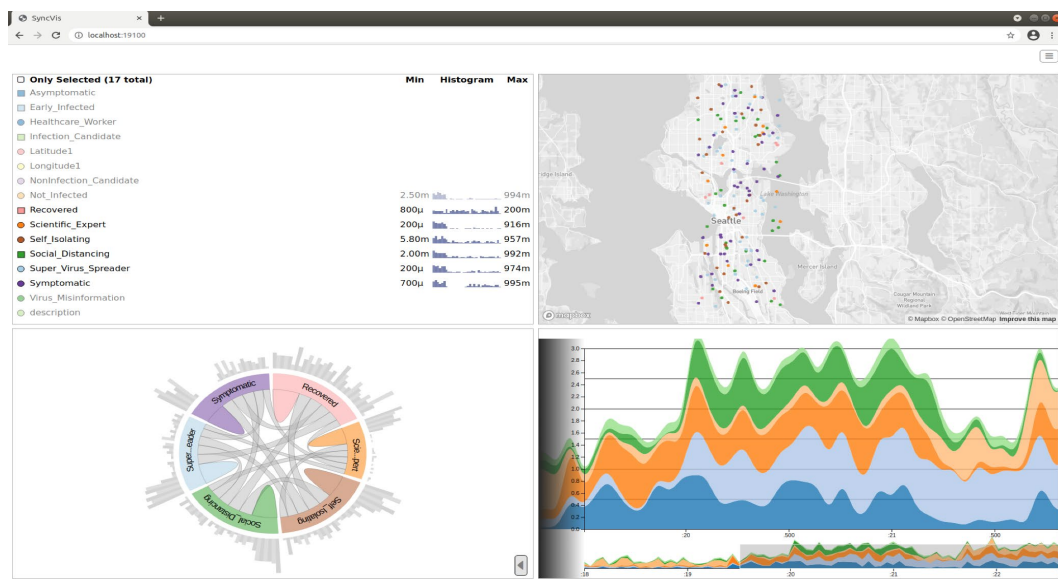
SyncVis
localhost:19100

Only Selected (17 total) Min Histogram Max
Asymptomatic
Early_Infected
Healthcare_Worker
Infection_Candidate
Latitude1
Longitude1
NonInfection_Candidate
Not_Infected 2.50m 994m
Recovered 800µ 200m
Scientific_Expert 200µ 916m
Self_Isolating 5.80m 957m
Social_Distancing 2.00m 992m
Super_Virus_Spreader 200µ 974m
Symptomatic 700µ 995m
Virus_Misinformation
description

Seattle
Lake Washington
Mercer Island
© Mapbox © OpenStreetMap Improve this map
mapbox

Symptomatic
Recovered
Sc..pert
Self_Isolating
Social_Distancing
Super...eader

3.0
2.8
2.6
2.4
2.2
2.0
1.8
1.6
1.4
1.2
1.0
0.8
0.6
0.4
0.2
:20
500
:21
500
:18
:19
:20
:21
:22